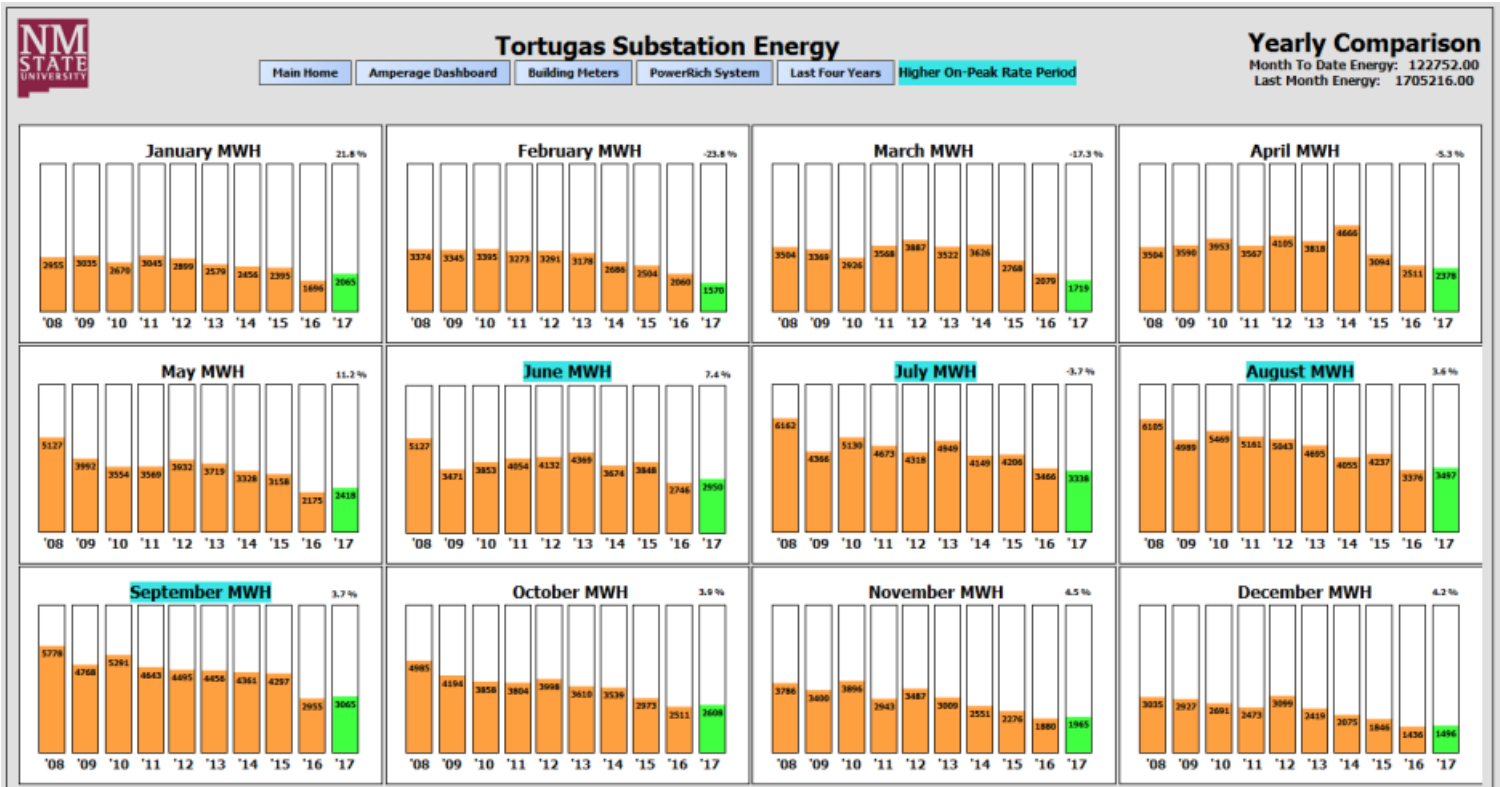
NM STATE UNIVERSITY

Tortugas Substation Energy

Main Home | Amperage Dashboard | Building Meters | PowerRich System | Last Four Years | Higher On-Peak Rate Period

Yearly Comparison
Month To Date Energy: 122752.00
Last Month Energy: 1705216.00

January MWH 21.8 %
2955 3035 2670 3045 2899 2579 2456 2395 1696 2065
'08 '09 '10 '11 '12 '13 '14 '15 '16 '17

February MWH -23.8 %
3374 3345 3395 3273 3291 3178 2686 2504 2060 1570
'08 '09 '10 '11 '12 '13 '14 '15 '16 '17

March MWH -17.3 %
3504 3369 2926 3568 3887 3522 3626 2768 2079 1719
'08 '09 '10 '11 '12 '13 '14 '15 '16 '17

April MWH -5.3 %
3504 3590 3953 3567 4105 3818 4666 3094 2511 2378
'08 '09 '10 '11 '12 '13 '14 '15 '16 '17

May MWH 11.2 %
5127 3992 3554 3569 3932 3719 3328 3158 2175 2418
'08 '09 '10 '11 '12 '13 '14 '15 '16 '17

June MWH 7.4 %
5127 3471 3853 4054 4132 4369 3674 3848 2746 2950
'08 '09 '10 '11 '12 '13 '14 '15 '16 '17

July MWH -3.7 %
6162 4366 5130 4673 4318 4949 4149 4206 3466 3336
'08 '09 '10 '11 '12 '13 '14 '15 '16 '17

August MWH 3.6 %
6105 4989 5469 5161 5043 4695 4055 4237 3376 3497
'08 '09 '10 '11 '12 '13 '14 '15 '16 '17

September MWH 3.7 %
5778 4768 5291 4643 4495 4456 4361 4297 2955 3065
'08 '09 '10 '11 '12 '13 '14 '15 '16 '17

October MWH 3.9 %
4985 4194 3858 3804 3998 3610 3539 2973 2511 2608
'08 '09 '10 '11 '12 '13 '14 '15 '16 '17

November MWH 4.5 %
3786 3400 3896 2943 3487 3009 2551 2276 1880 1965
'08 '09 '10 '11 '12 '13 '14 '15 '16 '17

December MWH 4.2 %
3035 2927 2691 2473 3099 2419 2075 1846 1436 1496
'08 '09 '10 '11 '12 '13 '14 '15 '16 '17